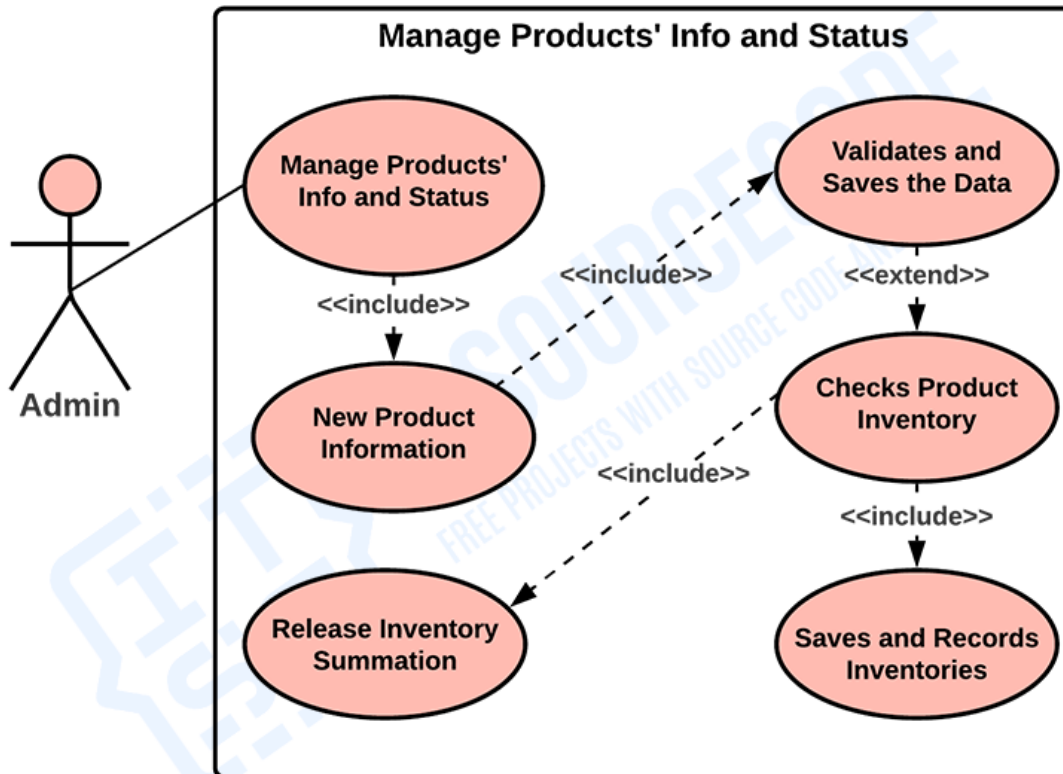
Manage Products' Info and Status

Admin

Manage Products' Info and Status

<<include>>

New Product Information

<<include>>

Validates and Saves the Data

<<extend>>

Checks Product Inventory

<<include>>

Release Inventory Summation

<<include>>

Saves and Records Inventories

SOURCECODE

FREE PROJECTS WITH SOURCE CODE AND